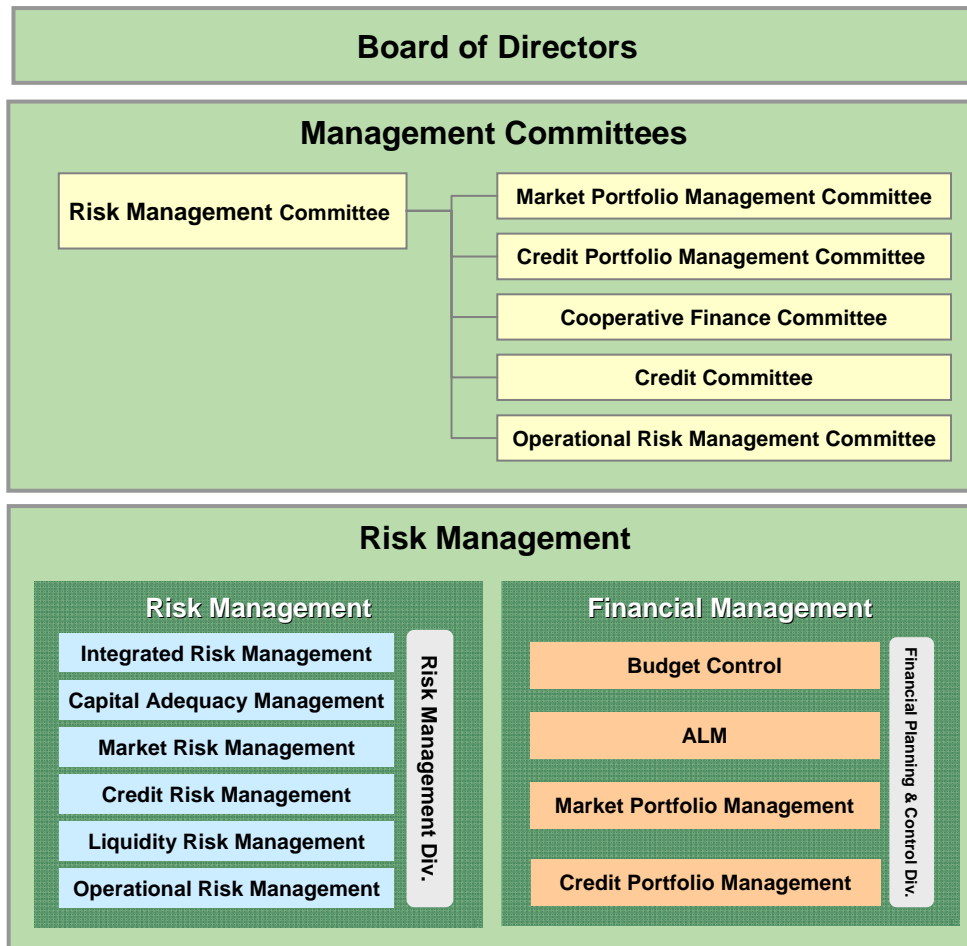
Board of Directors

Management Committees

Risk Management Committee

Market Portfolio Management Committee

Credit Portfolio Management Committee

Cooperative Finance Committee

Credit Committee

Operational Risk Management Committee

Risk Management

Risk Management

Integrated Risk Management

Capital Adequacy Management

Market Risk Management

Credit Risk Management

Liquidity Risk Management

Operational Risk Management

Risk Management Div.

Financial Management

Budget Control

ALM

Market Portfolio Management

Credit Portfolio Management

Financial Planning & Control Div.